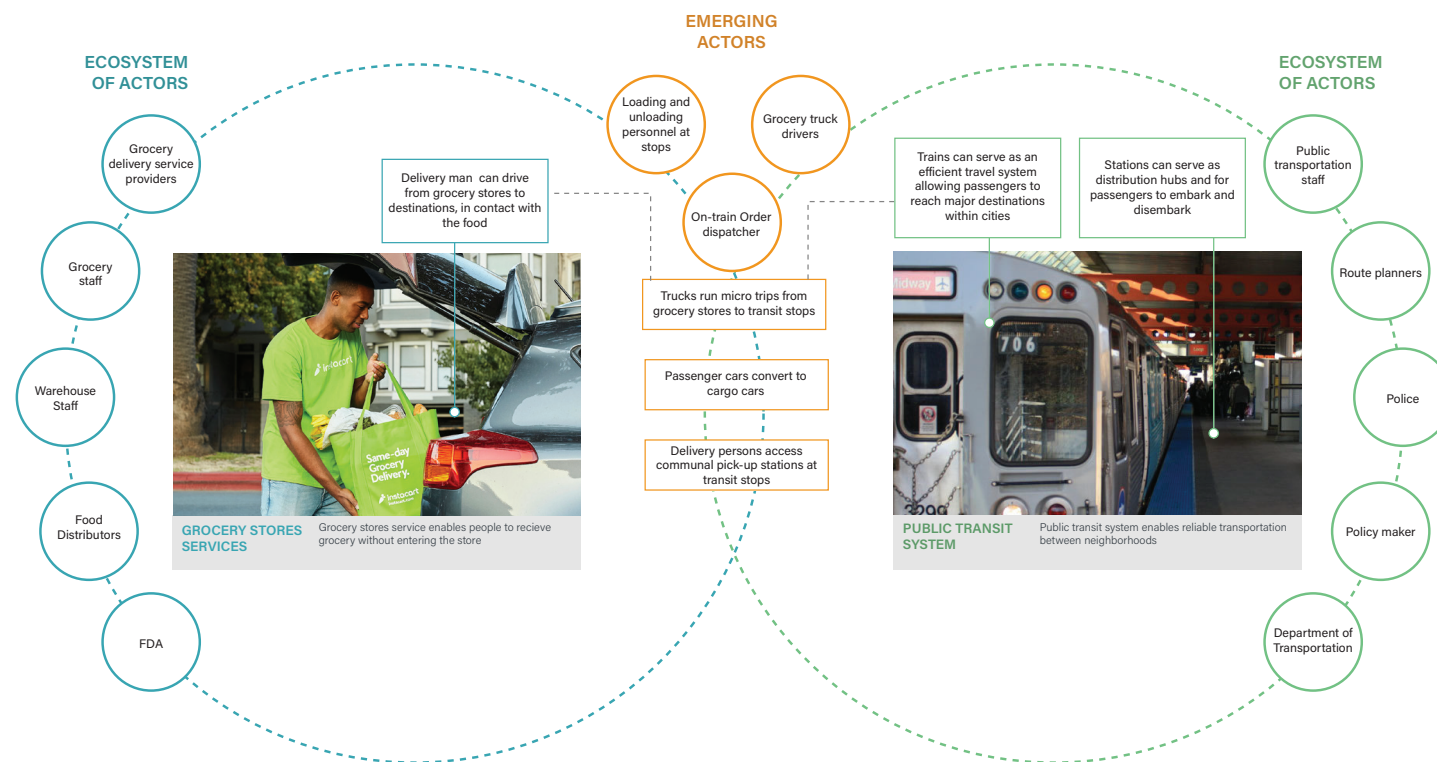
EMERGING ACTORS

ECOSYSTEM OF ACTORS

Grocery delivery service providers

Grocery staff

Warehouse Staff

Food Distributors

FDA

Loading and unloading personnel at stops

Grocery truck drivers

On-train Order dispatcher

Delivery man can drive from grocery stores to destinations, in contact with the food

Trucks run micro trips from grocery stores to transit stops

Passenger cars convert to cargo cars

Delivery persons access communal pick-up stations at transit stops

instacart

Same-day Grocery Delivery.

instacart

GROCERY STORES SERVICES

Grocery stores service enables people to recieve grocery without entering the store

ECOSYSTEM OF ACTORS

Trains can serve as an efficient travel system allowing passengers to reach major destinations within cities

Stations can serve as distribution hubs and for passengers to embark and disembark

Midway

706

PUBLIC TRANSIT SYSTEM

Public transit system enables reliable transportation between neighborhoods

Public transportation staff

Route planners

Police

Policy maker

Department of Transportation